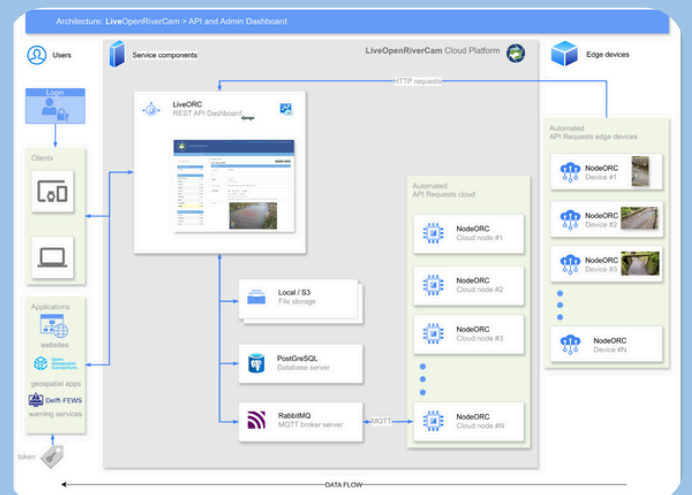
Architecture: LiveOpenRiverCam > API and Admin Dashboard

Users

Service components

LiveOpenRiverCam Cloud Platform

Edge devices

HTTP requests

Login

LiveORC
REST API Dashboard django

Automated
API Requests edge devices

Clients

NodeORC
Device #1

NodeORC
Device #2

NodeORC
Device #3

NodeORC
Device #N

Automated
API Requests cloud

NodeORC
Cloud node #1

NodeORC
Cloud node #2

NodeORC
Cloud node #3

NodeORC
Cloud node #N

Local / S3
File storage

PostGreSQL
Database server

RabbitMQ
MQTT broker server

MQTT

Applications

websites

Open Geospatial Consortium

geospatial apps

Delft-FEWS

warning services

token

DATA FLOW